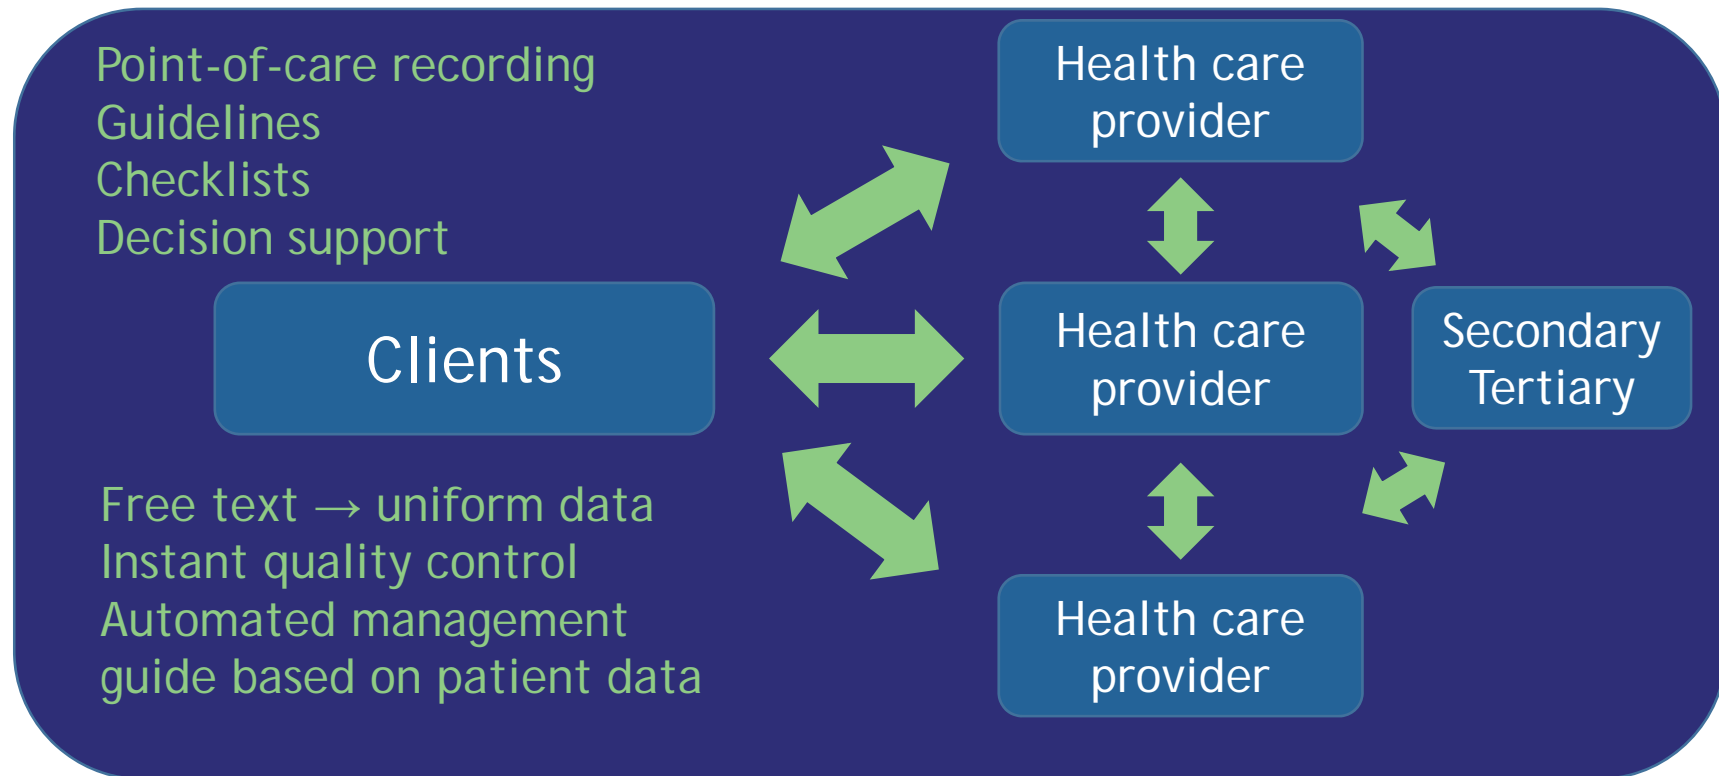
Point-of-care recording
Guidelines
Checklists
Decision support

Clients

Free text → uniform data
Instant quality control
Automated management guide based on patient data

Health care provider

Health care provider

Secondary Tertiary

Health care provider